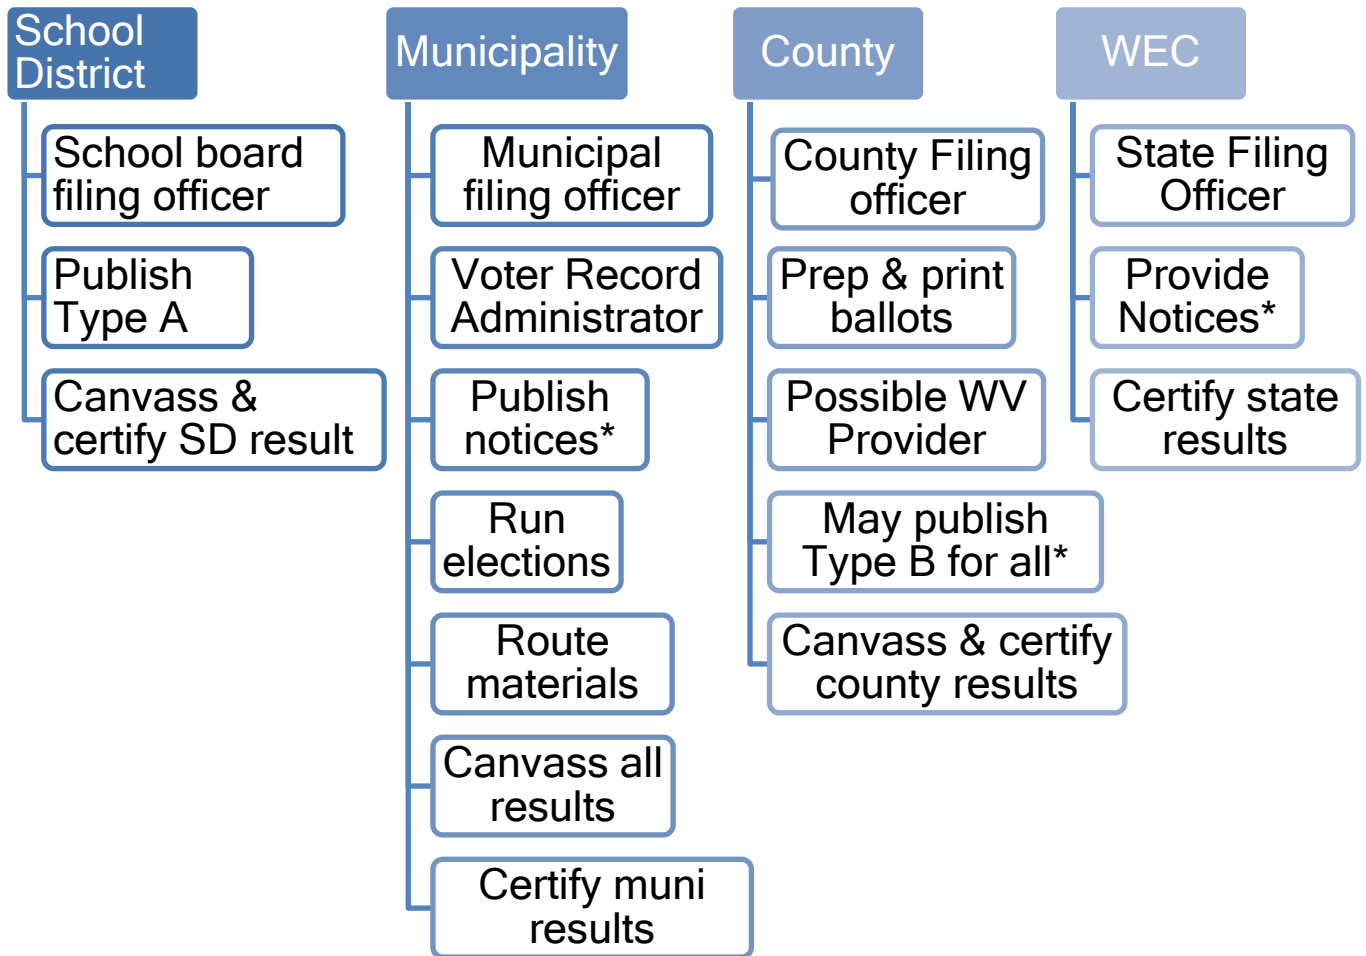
School District

School board filing officer

Publish Type A

Canvass & certify SD result

Municipality

Municipal filing officer

Voter Record Administrator

Publish notices*

Run elections

Route materials

Canvass all results

Certify muni results

County

County Filing officer

Prep & print ballots

Possible WV Provider

May publish Type B for all*

Canvass & certify county results

WEC

State Filing Officer

Provide Notices*

Certify state results